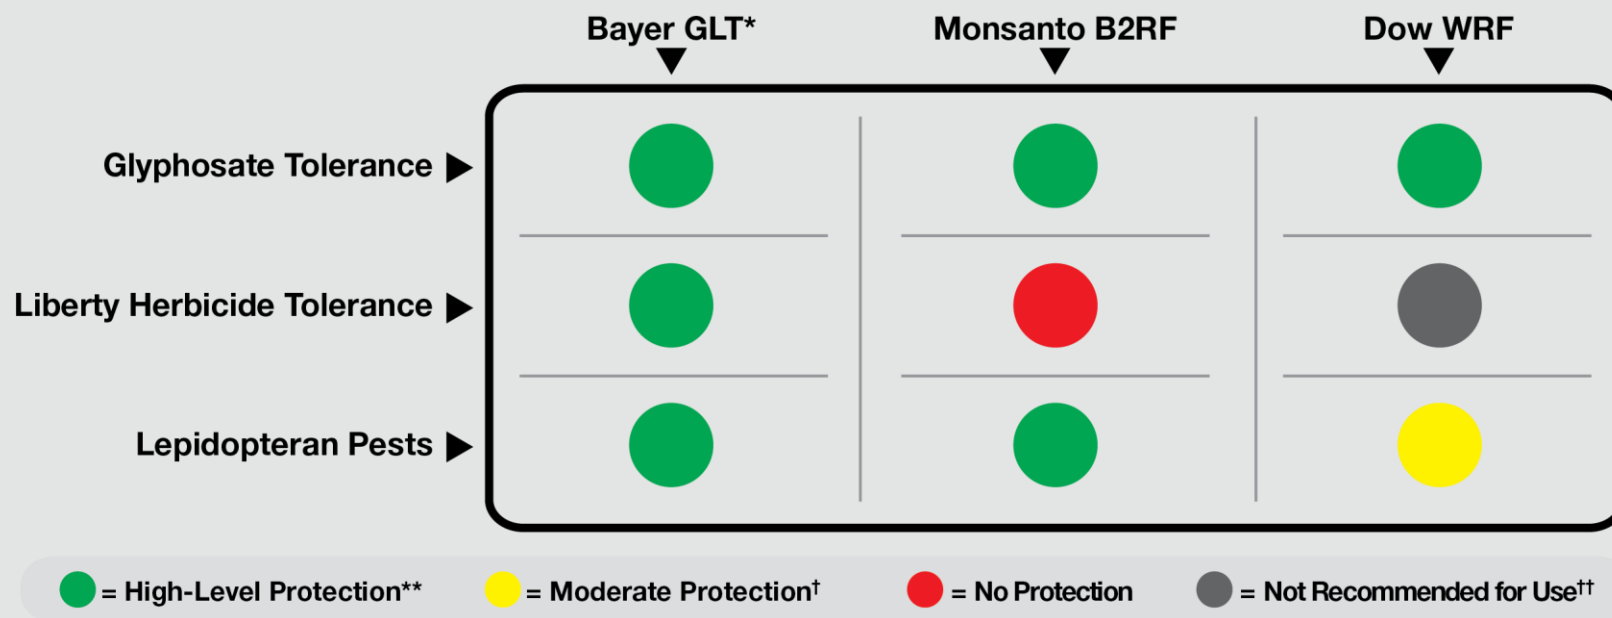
|  | Bayer GLT* | Monsanto B2RF | Dow WRF |
|---|---|---|---|
| Glyphosate Tolerance | | | |
| Liberty Herbicide Tolerance | | | |
| Lepidopteran Pests | | | |

= High-Level Protection** = Moderate Protection† = No Protection = Not Recommended for Use††